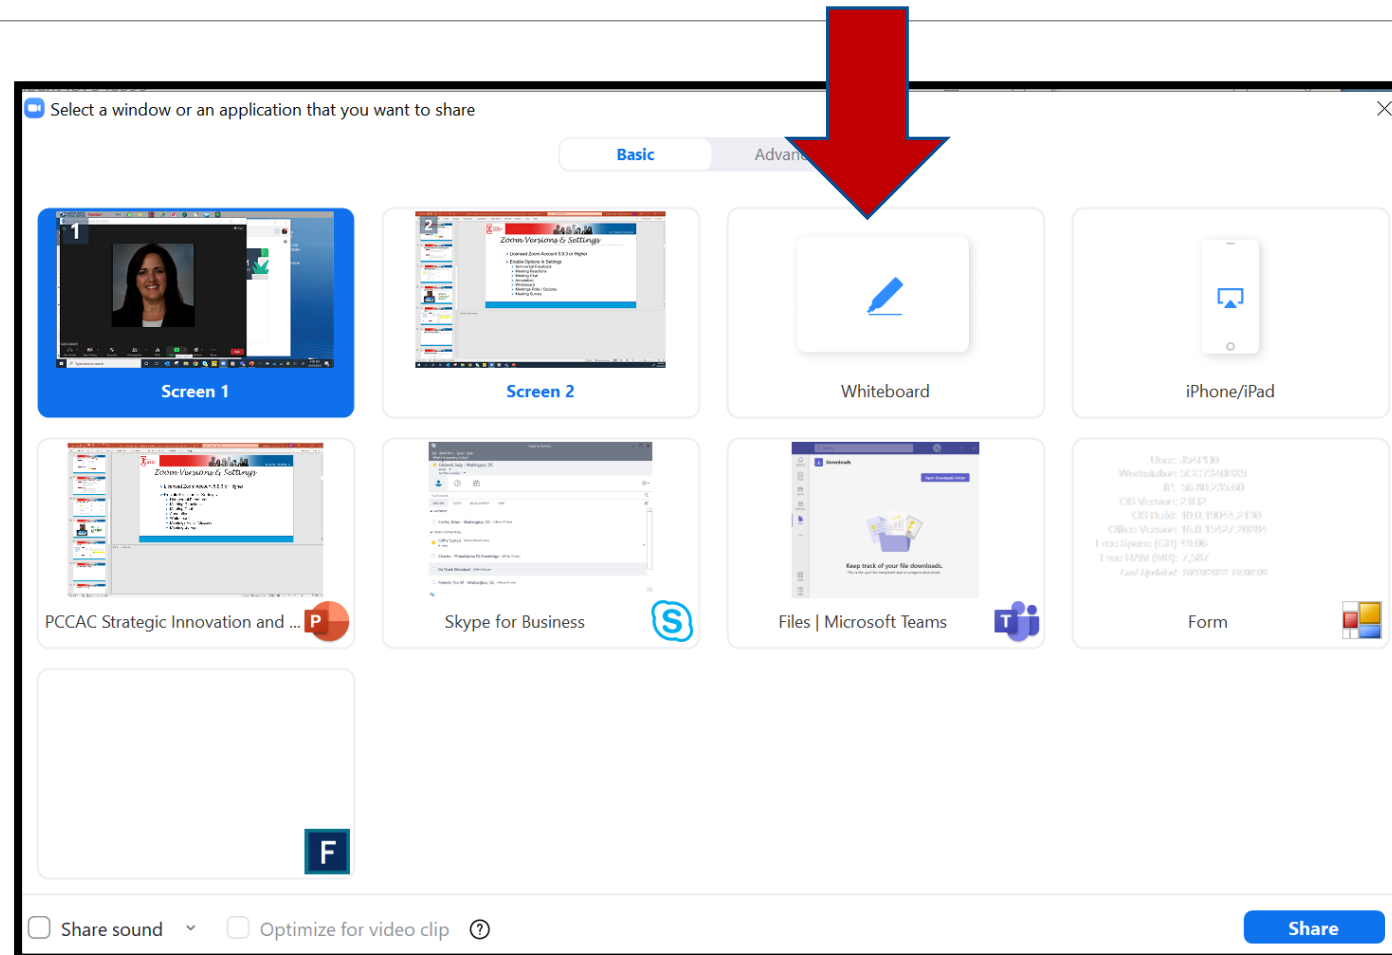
Select a window or an application that you want to share

Basic

Advan

1

Screen 1

2

Zoom Versions & Settings

Screen 2

Whiteboard

iPhone/iPad

Zoom Versions & Settings

PCCAC Strategic Innovation and ...

Skype for Business

Files | Microsoft Teams

Form

F

Share sound

Optimize for video clip

Share